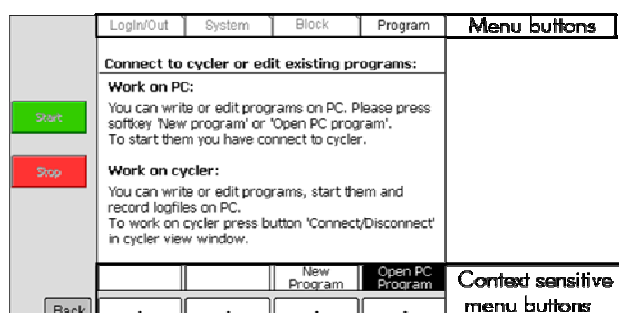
Login/Out | System | Block | Program

Menu buttons

Connect to cycler or edit existing programs:

Work on PC:

You can write or edit programs on PC. Please press softkey 'New program' or 'Open PC program'. To start them you have connect to cycler.

Start

Stop

Work on cycler:

You can write or edit programs, start them and record logfiles on PC. To work on cycler press button 'Connect/Disconnect' in cycler view window.

New Program

Open PC Program

Context sensitive menu buttons

Back